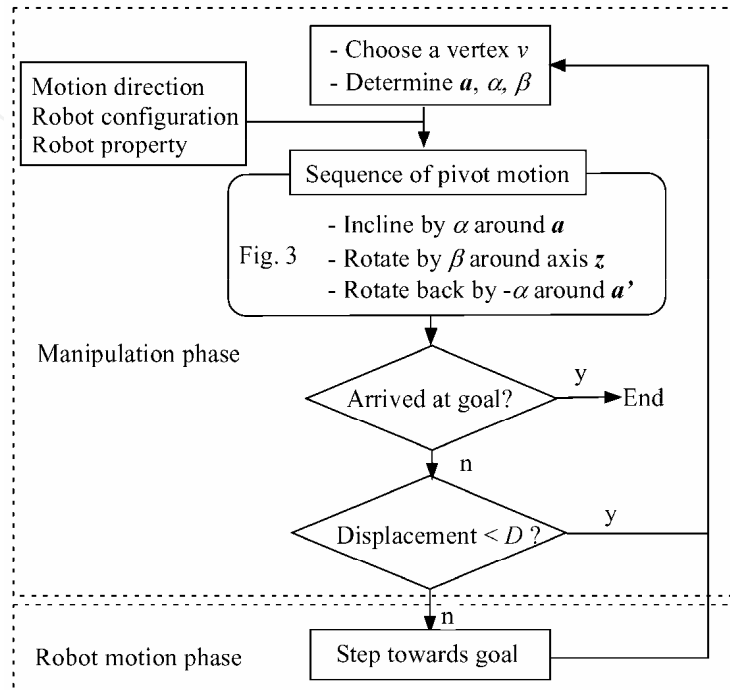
- Choose a vertex $v$
- Determine $\boldsymbol{a}$, $\alpha$, $\beta$

Motion direction
Robot configuration
Robot property

Sequence of pivot motion

Fig. 3

- Incline by $\alpha$ around $\boldsymbol{a}$
- Rotate by $\beta$ around axis $\boldsymbol{z}$
- Rotate back by -$\alpha$ around $\boldsymbol{a'}$

Manipulation phase

Arrived at goal?

y

End

n

Displacement < $D$ ?

y

n

Robot motion phase

Step towards goal